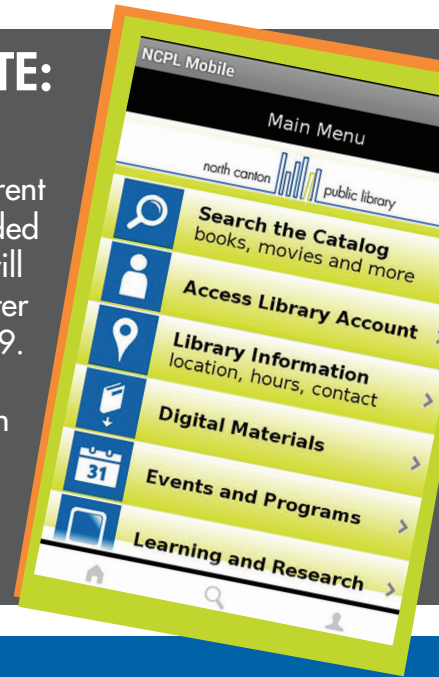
TE:

rent
led
till
rer
9.

n

NCPL Mobile

Main Menu

north canton public library

Search the Catalog
books, movies and more

Access Library Account

Library Information
location, hours, contact

Digital Materials

31

Events and Programs

Learning and Research